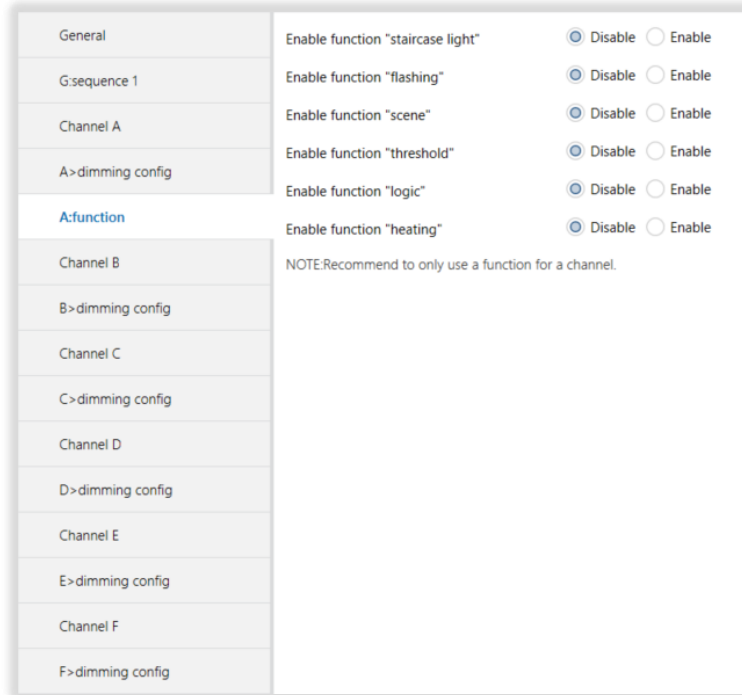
General

G:sequence 1

Channel A

A>dimming config

A:function

Channel B

B>dimming config

Channel C

C>dimming config

Channel D

D>dimming config

Channel E

E>dimming config

Channel F

F>dimming config

Enable function "staircase light" Disable Enable

Enable function "flashing" Disable Enable

Enable function "scene" Disable Enable

Enable function "threshold" Disable Enable

Enable function "logic" Disable Enable

Enable function "heating" Disable Enable

NOTE:Recommend to only use a function for a channel.